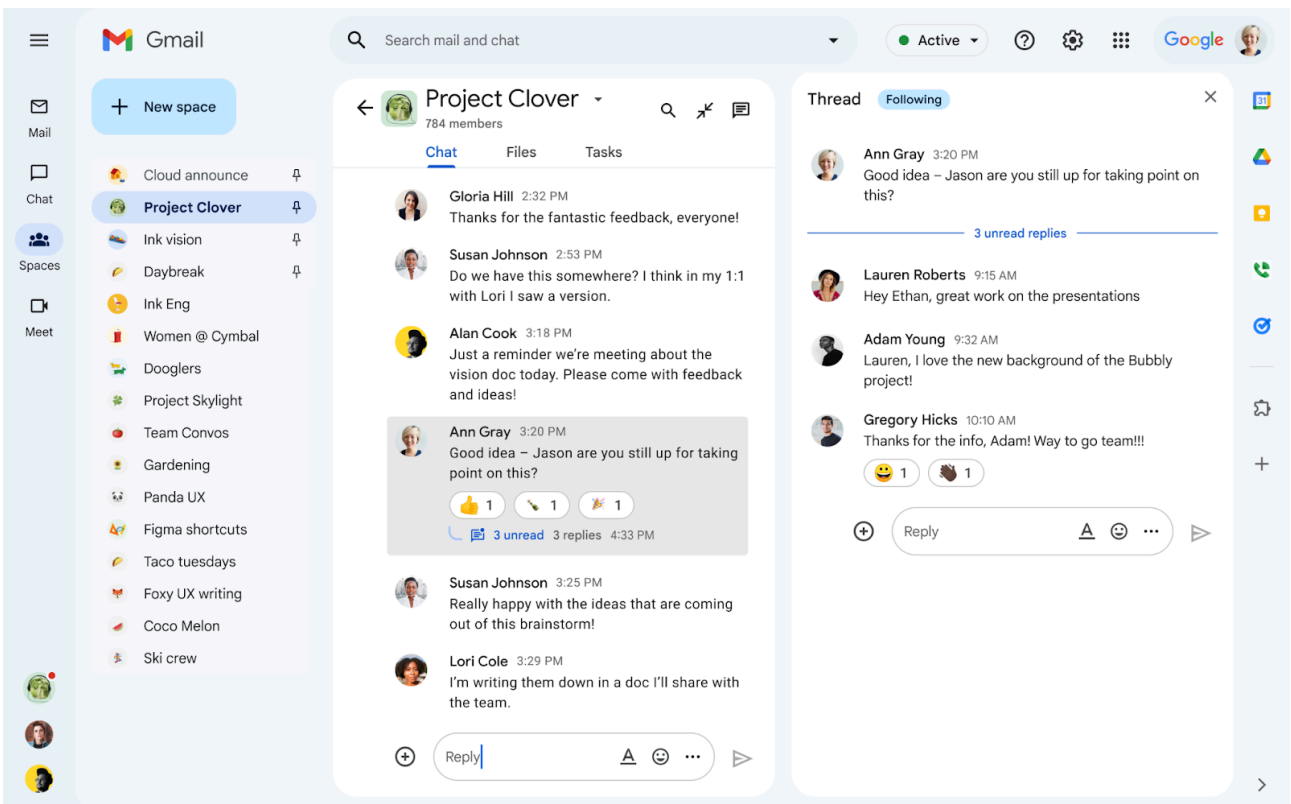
Gmail

Search mail and chat

Active

Google

Mail

Chat

Spaces

Meet

New space

Cloud announce
Project Clover
Ink vision
Daybreak
Ink Eng
Women @ Cymbal
Dooglers
Project Skylight
Team Convos
Gardening
Panda UX
Figma shortcuts
Taco tuesdays
Foxy UX writing
Coco Melon
Ski crew

Project Clover
784 members

Chat Files Tasks

Gloria Hill 2:32 PM
Thanks for the fantastic feedback, everyone!

Susan Johnson 2:53 PM
Do we have this somewhere? I think in my 1:1 with Lori I saw a version.

Alan Cook 3:18 PM
Just a reminder we're meeting about the vision doc today. Please come with feedback and ideas!

Ann Gray 3:20 PM
Good idea – Jason are you still up for taking point on this?
👍 1 🍾 1 🎉 1
3 unread 3 replies 4:33 PM

Susan Johnson 3:25 PM
Really happy with the ideas that are coming out of this brainstorm!

Lori Cole 3:29 PM
I'm writing them down in a doc I'll share with the team.

Reply

Thread Following

Ann Gray 3:20 PM
Good idea – Jason are you still up for taking point on this?

3 unread replies

Lauren Roberts 9:15 AM
Hey Ethan, great work on the presentations

Adam Young 9:32 AM
Lauren, I love the new background of the Bubbly project!

Gregory Hicks 10:10 AM
Thanks for the info, Adam! Way to go team!!!
😀 1 👋 1

Reply

31